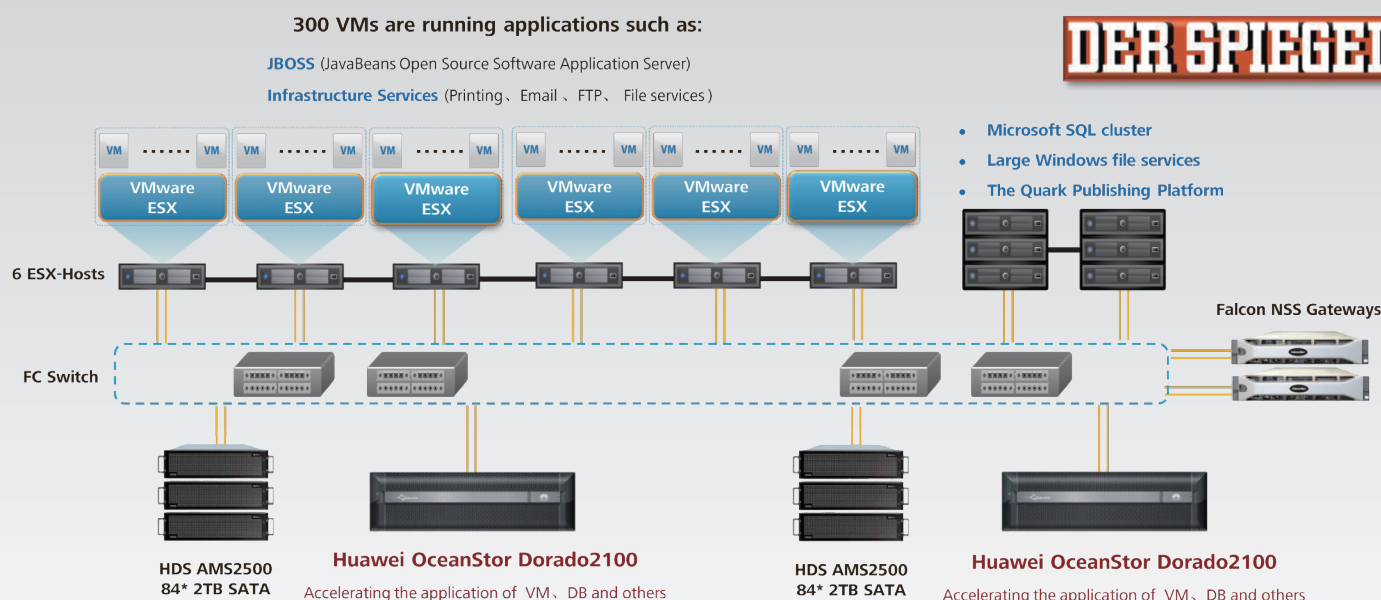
300 VMs are running applications such as:

JBOSS (JavaBeans Open Source Software Application Server)

Infrastructure Services (Printing、Email 、FTP、 File services)

DER SPIEGEL

• Microsoft SQL cluster
• Large Windows file services
• The Quark Publishing Platform

VM ...... VM
VMware ESX

VM ...... VM
VMware ESX

VM ...... VM
VMware ESX

VM ...... VM
VMware ESX

VM ...... VM
VMware ESX

VM ...... VM
VMware ESX

6 ESX-Hosts

Falcon NSS Gateways

FC Switch

HDS AMS2500
84* 2TB SATA

Huawei OceanStor Dorado2100
Accelerating the application of VM、DB and others

HDS AMS2500
84* 2TB SATA

Huawei OceanStor Dorado2100
Accelerating the application of VM、DB and others